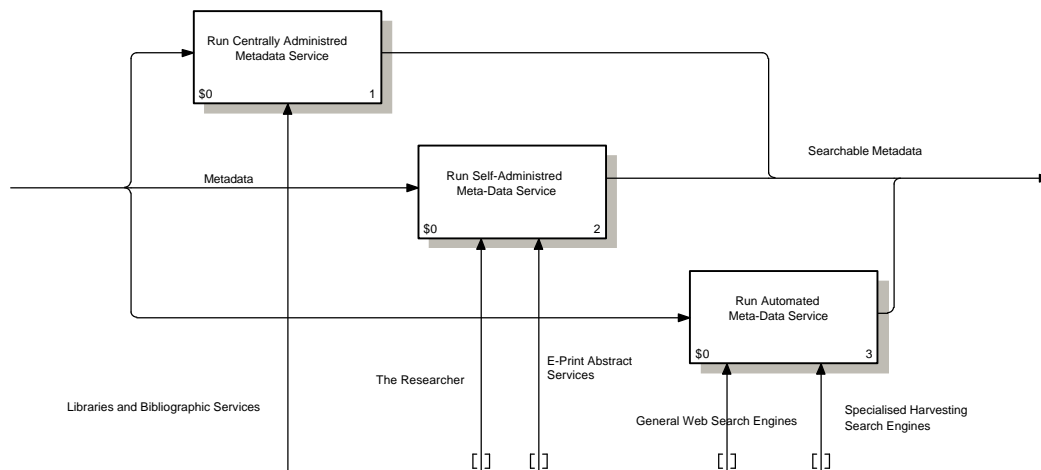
Run Centrally Administred Metadata Service

$0

1

Searchable Metadata

Metadata

Run Self-Administred Meta-Data Service

$0

2

Run Automated Meta-Data Service

$0

3

The Researcher

E-Print Abstract Services

Libraries and Bibliographic Services

General Web Search Engines

Specialised Harvesting Search Engines